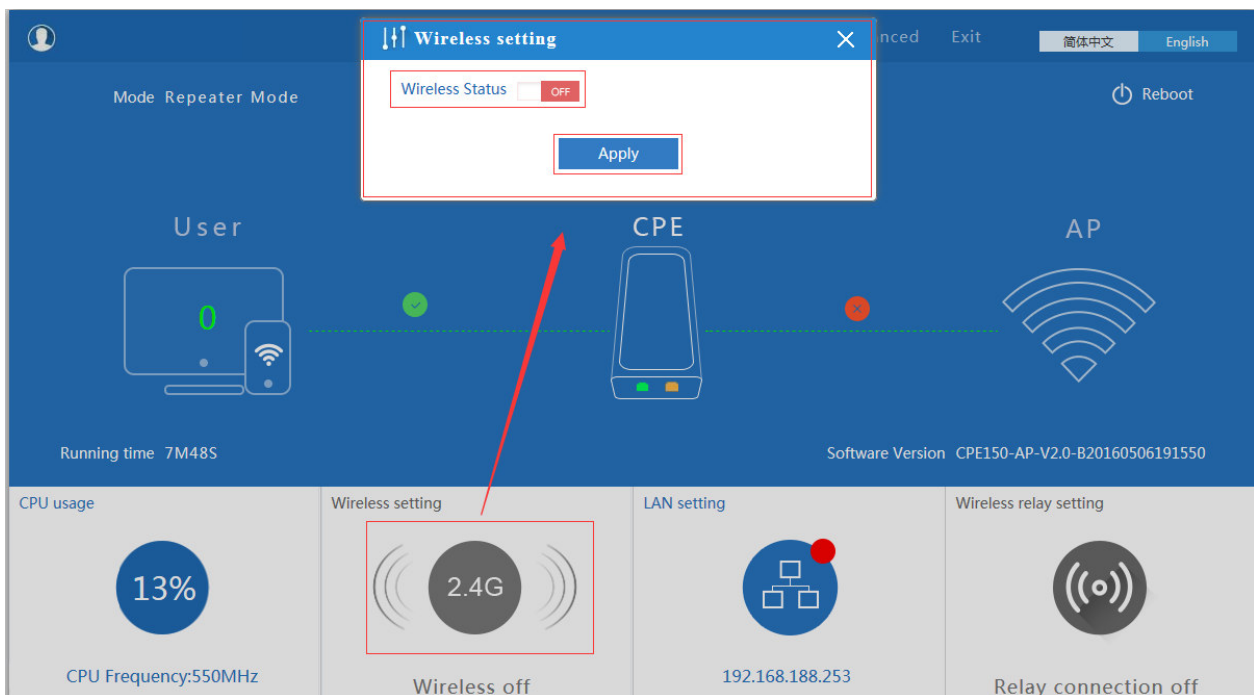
nced Exit 简体中文 English

Wireless setting

Wireless Status OFF

Apply

Mode Repeater Mode

Reboot

User

CPE

AP

0

Running time 7M48S

Software Version CPE150-AP-V2.0-B20160506191550

CPU usage

13%

CPU Frequency:550MHz

Wireless setting

2.4G

Wireless off

LAN setting

192.168.188.253

Wireless relay setting

Relay connection off